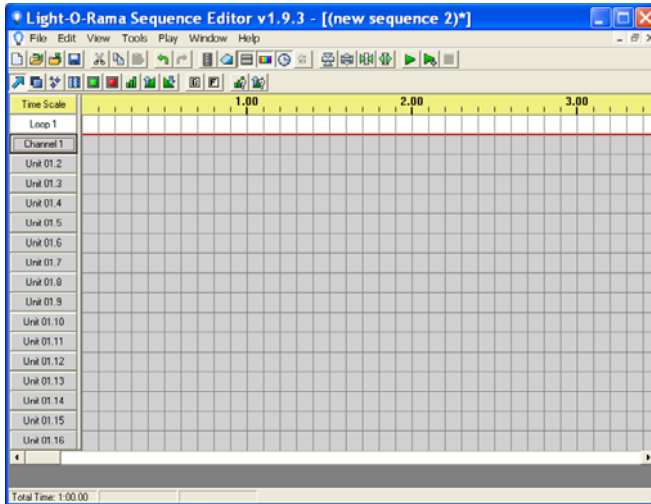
Light-O-Rama Sequence Editor v1.9.3 - [(new sequence 2)*]

File Edit View Tools Play Window Help

Time Scale
1.00
2.00
3.00

Loop 1

Channel 1
Unit 01.2
Unit 01.3
Unit 01.4
Unit 01.5
Unit 01.6
Unit 01.7
Unit 01.8
Unit 01.9
Unit 01.10
Unit 01.11
Unit 01.12
Unit 01.13
Unit 01.14
Unit 01.15
Unit 01.16

Total Time: 1:00.00